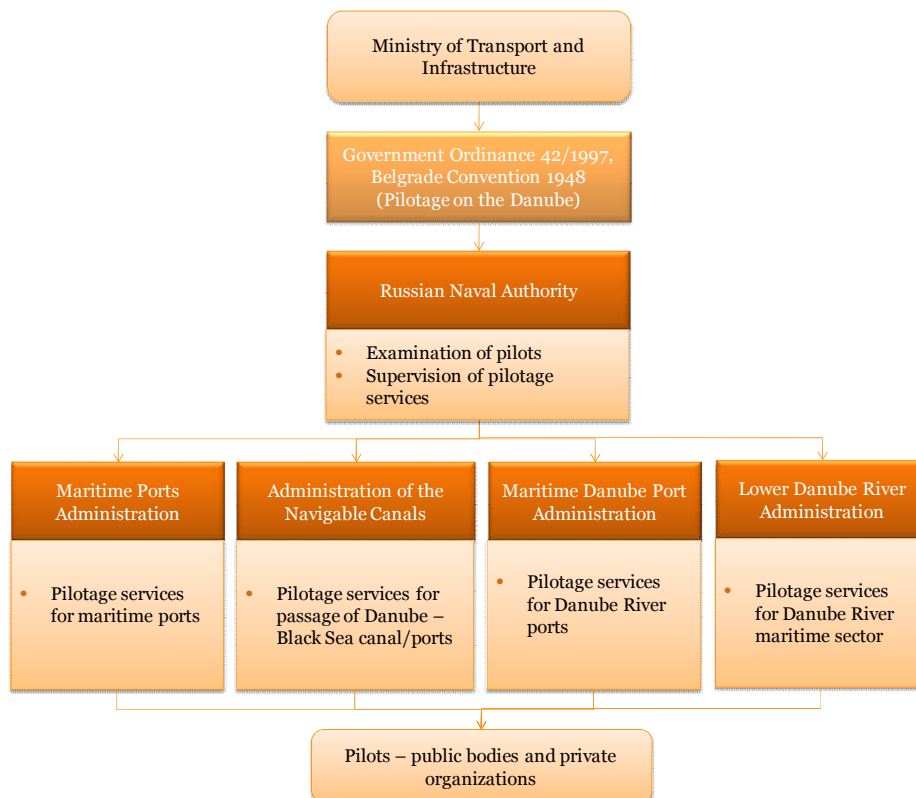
Ministry of Transport and Infrastructure

Government Ordinance 42/1997, Belgrade Convention 1948 (Pilotage on the Danube)

Russian Naval Authority

- Examination of pilots
- Supervision of pilotage services

Maritime Ports Administration

- Pilotage services for maritime ports

Administration of the Navigable Canals

- Pilotage services for passage of Danube – Black Sea canal/ports

Maritime Danube Port Administration

- Pilotage services for Danube River ports

Lower Danube River Administration

- Pilotage services for Danube River maritime sector

Pilots – public bodies and private organizations